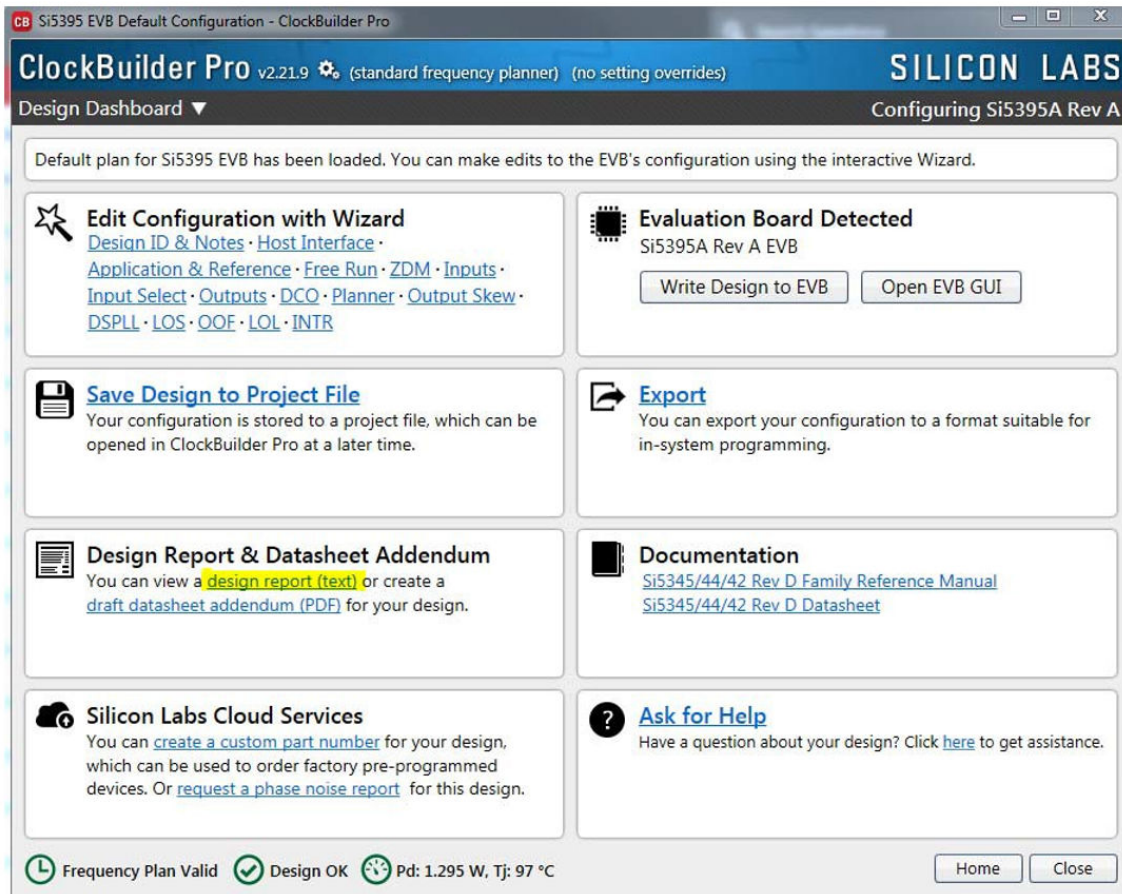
CB Si5395 EVB Default Configuration - ClockBuilder Pro

ClockBuilder Pro v2.21.9 (standard frequency planner) (no setting overrides)

SILICON LABS

Design Dashboard ▼

Configuring Si5395A Rev A

Default plan for Si5395 EVB has been loaded. You can make edits to the EVB's configuration using the interactive Wizard.

Edit Configuration with Wizard
Design ID & Notes · Host Interface · Application & Reference · Free Run · ZDM · Inputs · Input Select · Outputs · DCO · Planner · Output Skew · DSPLL · LOS · OOF · LOL · INTR

Evaluation Board Detected
Si5395A Rev A EVB
Write Design to EVB
Open EVB GUI

Save Design to Project File
Your configuration is stored to a project file, which can be opened in ClockBuilder Pro at a later time.

Export
You can export your configuration to a format suitable for in-system programming.

Design Report & Datasheet Addendum
You can view a design report (text) or create a draft datasheet addendum (PDF) for your design.

Documentation
Si5345/44/42 Rev D Family Reference Manual
Si5345/44/42 Rev D Datasheet

Silicon Labs Cloud Services
You can create a custom part number for your design, which can be used to order factory pre-programmed devices. Or request a phase noise report for this design.

Ask for Help
Have a question about your design? Click here to get assistance.

Frequency Plan Valid
Design OK
Pd: 1.295 W, Tj: 97 °C

Home
Close